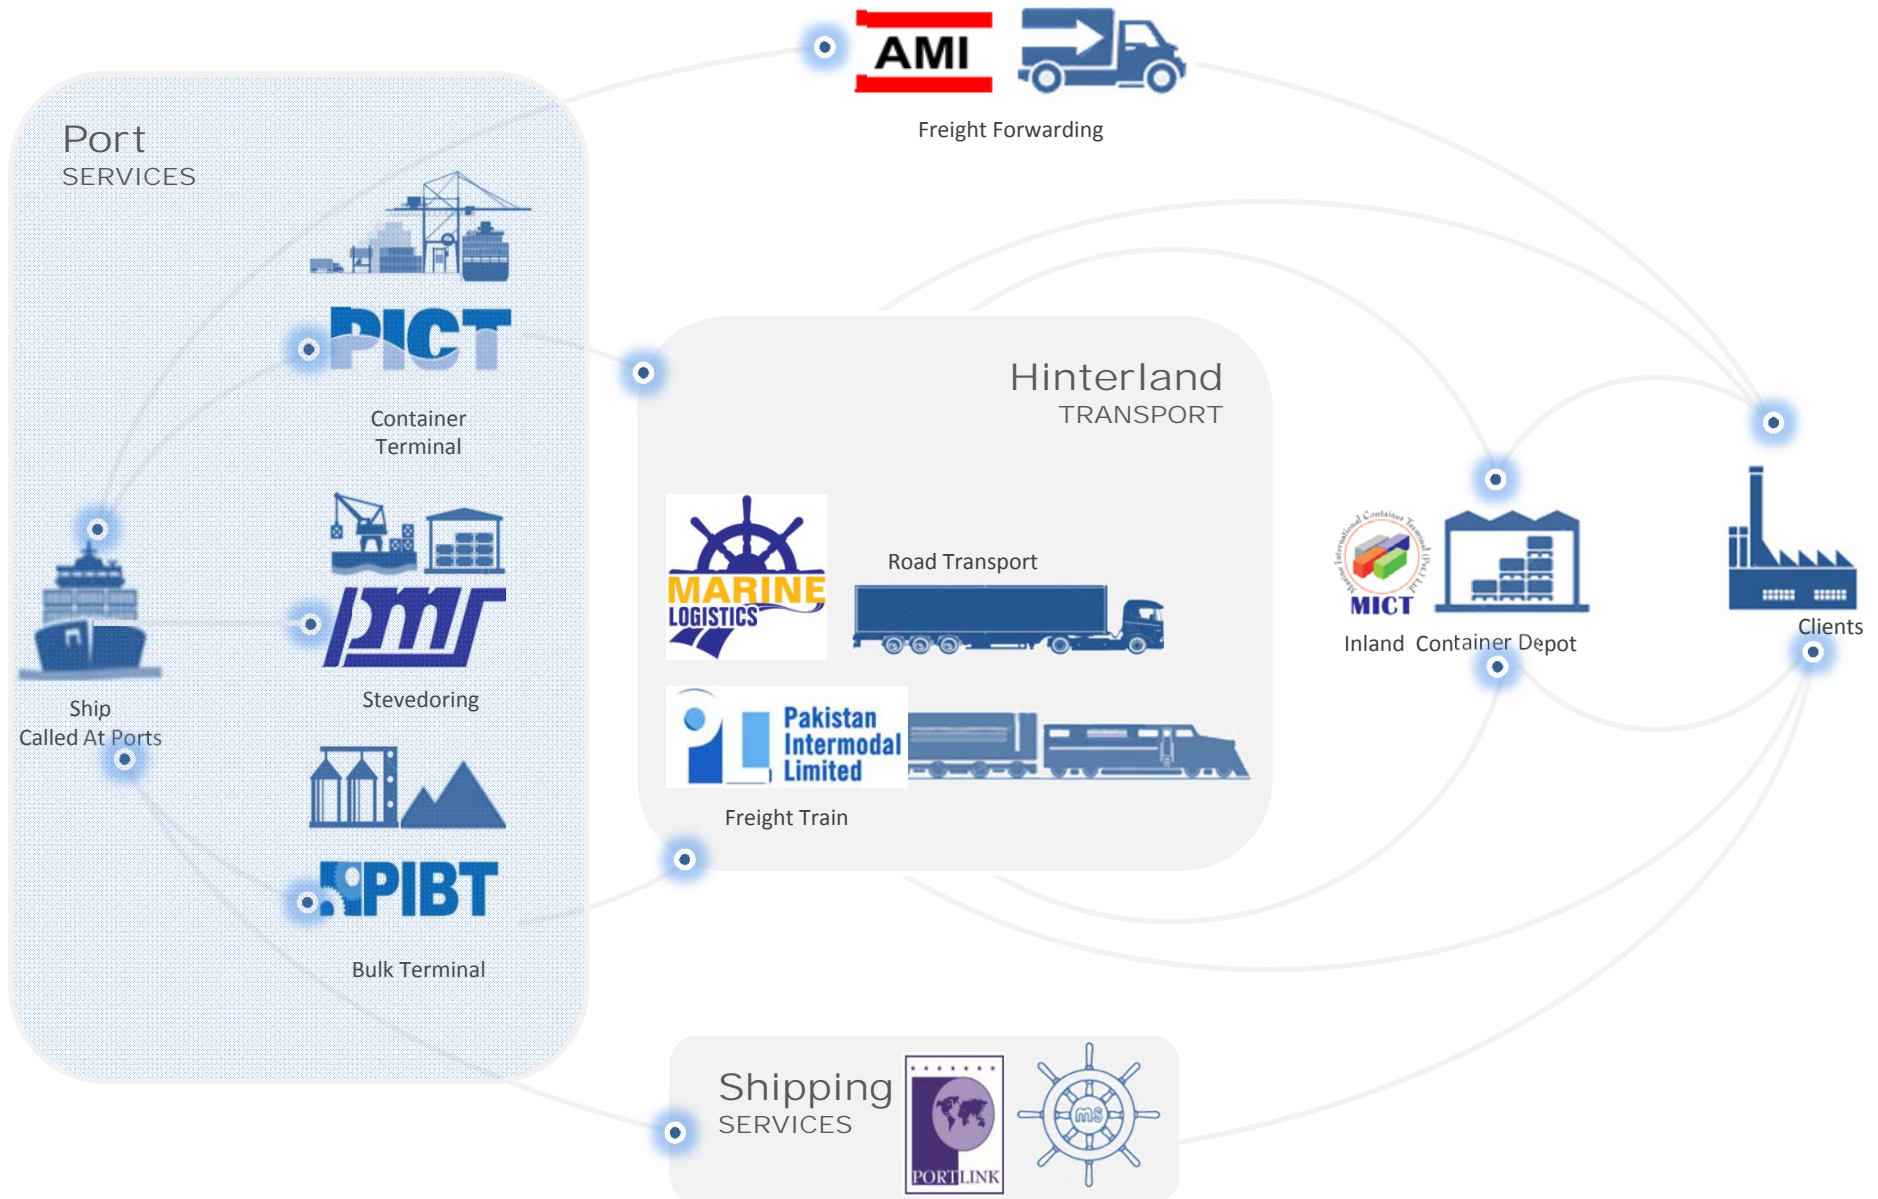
AMI

Freight Forwarding

Port
SERVICES

PICT

Container Terminal

pmr

Stevedoring

Ship Called At Ports

PIBT

Bulk Terminal

Hinterland
TRANSPORT

MARINE LOGISTICS

Road Transport

Pakistan Intermodal Limited

Freight Train

Marine International Container Terminal (Pvt) Ltd

MICT

Inland Container Depot

Clients

Shipping
SERVICES

PORTLINK

MS